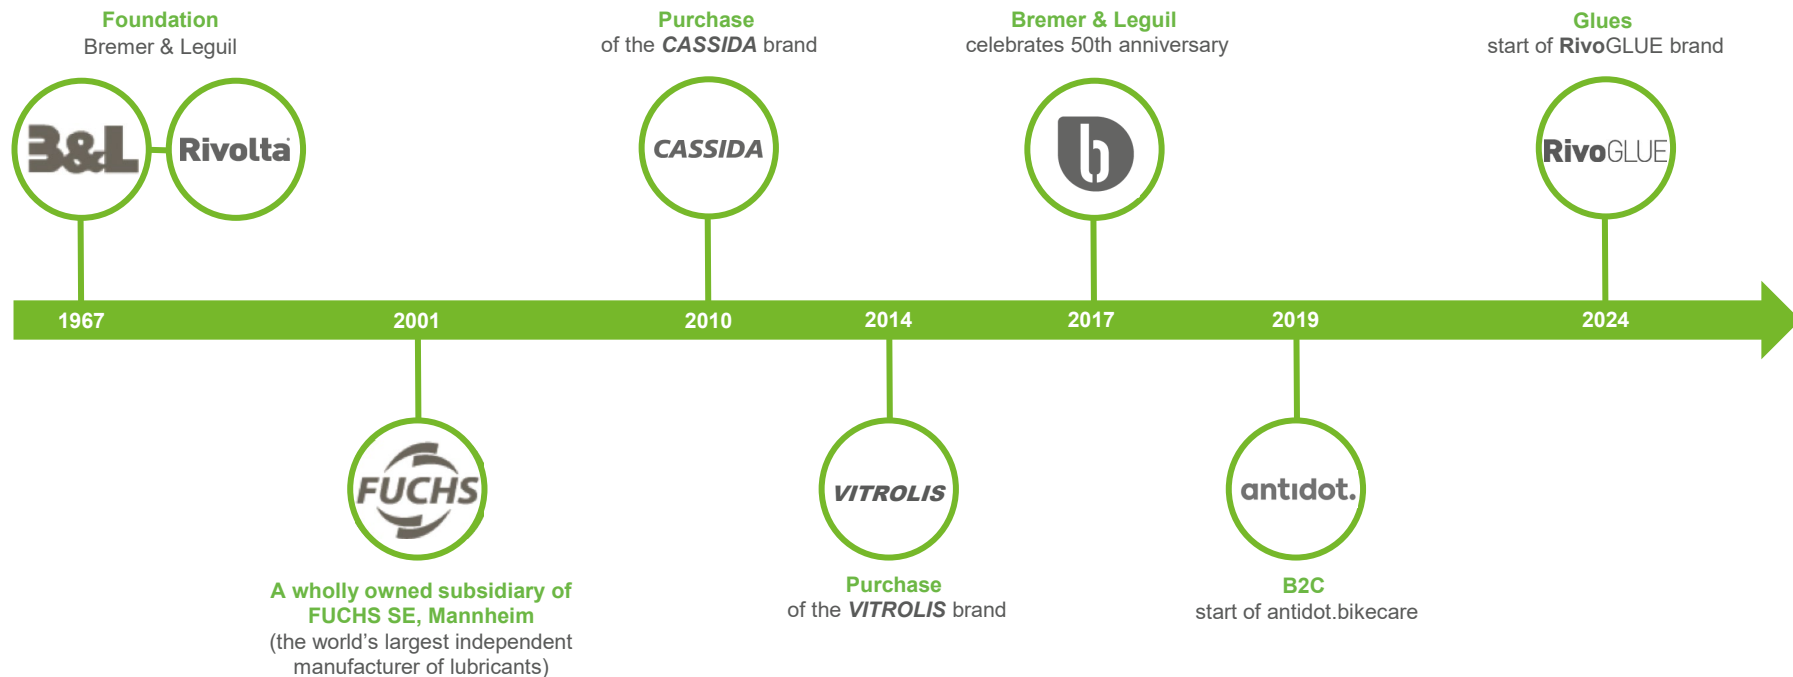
Foundation
Bremer & Leguil

B&L

Rivolta

Purchase
of the *CASSIDA* brand

CASSIDA

Bremer & Leguil
celebrates 50th anniversary

b

Glues
start of **Rivo**GLUE brand

RivoGLUE

1967

2001

2010

2014

2017

2019

2024

FUCHS

A wholly owned subsidiary of FUCHS SE, Mannheim
(the world's largest independent manufacturer of lubricants)

VITROLIS

Purchase
of the *VITROLIS* brand

antidot.

B2C
start of antidot.bikecare